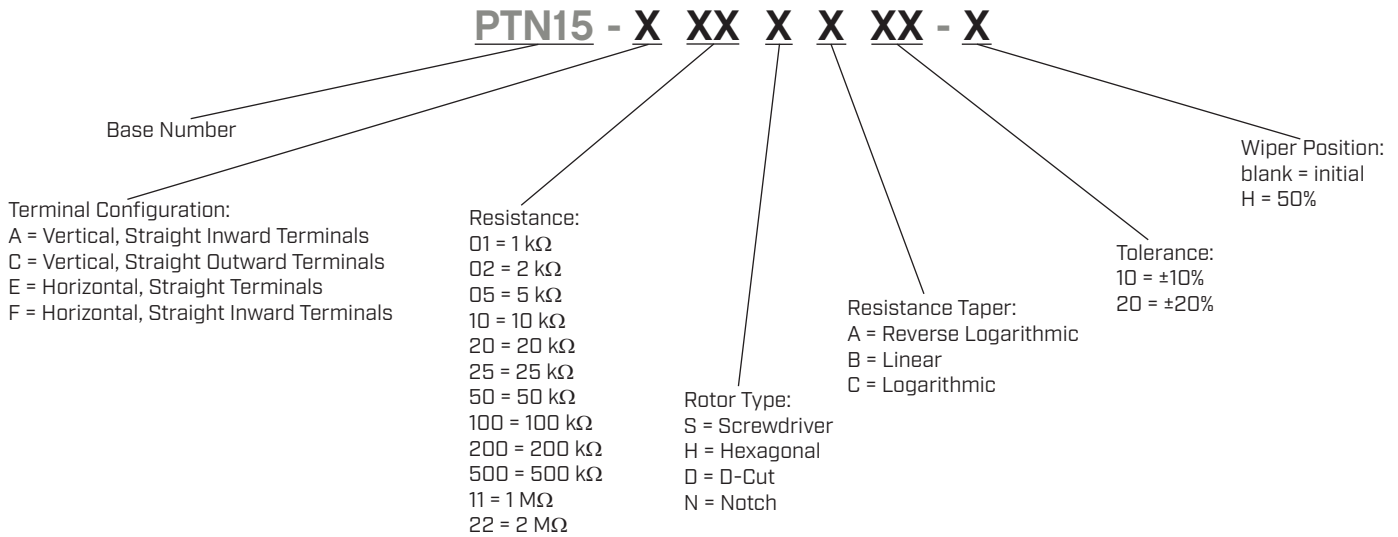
PTN15 - X XX X X XX - X

Base Number

Terminal Configuration:
A = Vertical, Straight Inward Terminals
C = Vertical, Straight Outward Terminals
E = Horizontal, Straight Terminals
F = Horizontal, Straight Inward Terminals

Resistance:
01 = 1 k$\Omega$
02 = 2 k$\Omega$
05 = 5 k$\Omega$
10 = 10 k$\Omega$
20 = 20 k$\Omega$
25 = 25 k$\Omega$
50 = 50 k$\Omega$
100 = 100 k$\Omega$
200 = 200 k$\Omega$
500 = 500 k$\Omega$
11 = 1 M$\Omega$
22 = 2 M$\Omega$

Rotor Type:
S = Screwdriver
H = Hexagonal
D = D-Cut
N = Notch

Resistance Taper:
A = Reverse Logarithmic
B = Linear
C = Logarithmic

Tolerance:
10 = ±10%
20 = ±20%

Wiper Position:
blank = initial
H = 50%